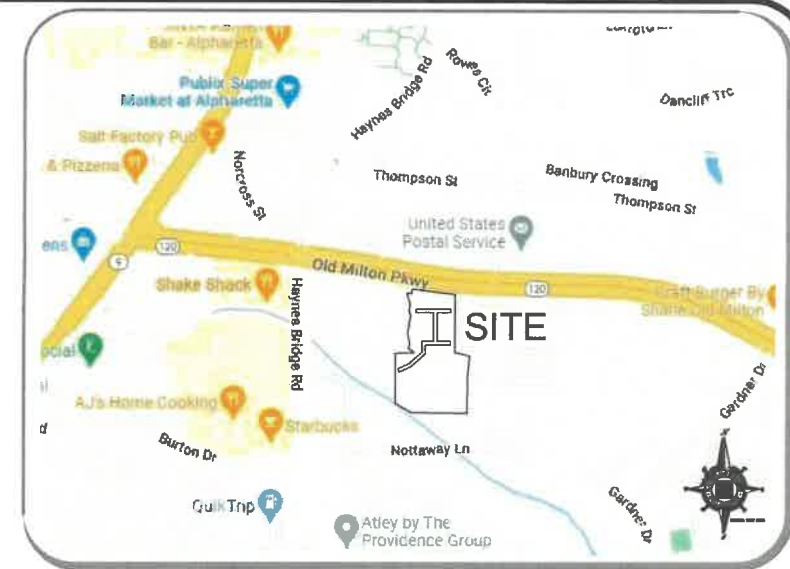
Bar - Alpharetta
Publix Super Market at Alpharetta
Salt Factory Pub
& Pizzeria
Haynes Bridge Rd
Rowes Ct
Dancliff Trc
Norcross St
Thompson St
Banbury Crossing
Thompson St
United States Postal Service
9
120
Old Milton Pkwy
120
Shake Shack
Haynes Bridge Rd
Craft Burger By Shane Old Milton
SITE
AJ's Home Cooking
Starbucks
Gardner Dr
Burton Dr
Nottaway Ln
QuikTrip
Gardner Dr
Atley by The Providence Group